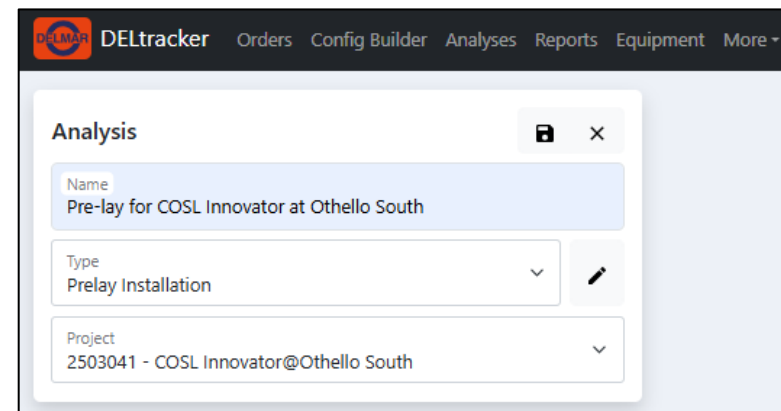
DELMAR DELtracker Orders Config Builder Analyses Reports Equipment More

Analysis

Name
Pre-lay for COSL Innovator at Othello South

Type
Prelay Installation

Project
2503041 - COSL Innovator@Othello South